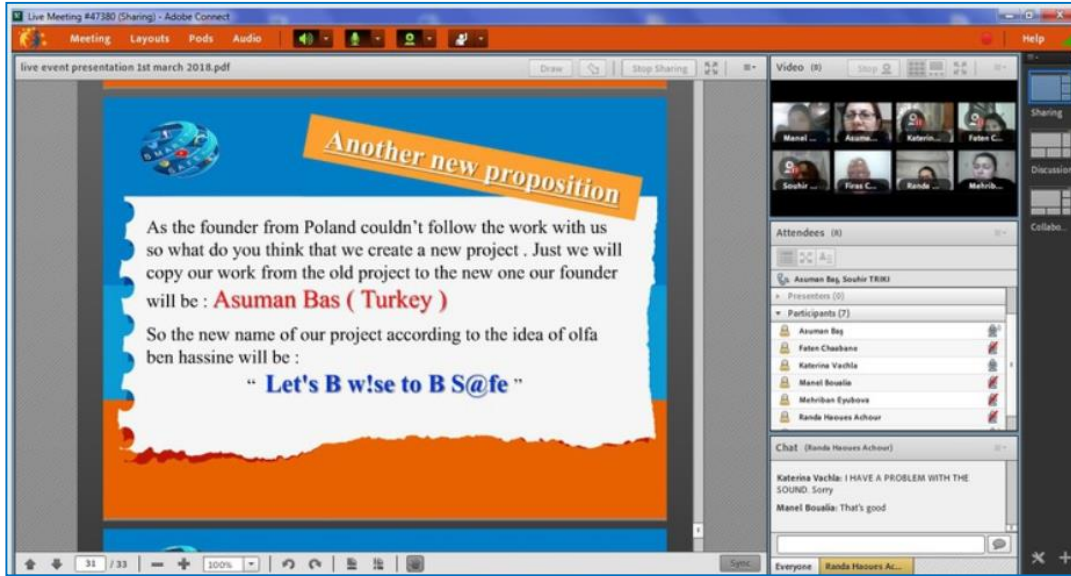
Live Meeting #47380 (Sharing) - Adobe Connect

Meeting Layouts Pods Audio

Help

live event presentation 1st march 2018.pdf

Draw

Stop Sharing

Another new proposition

As the founder from Poland couldn't follow the work with us so what do you think that we create a new project . Just we will copy our work from the old project to the new one our founder will be : Asuman Bas ( Turkey )

So the new name of our project according to the idea of olfa ben hassine will be :

" Let's B w!se to B S@fe "

31 / 33

100%

Sync

Video

Stop

Manel ... Asum... Katerin... Feten C...

Souhir ... Firas C... Randa ... Mehrib...

Attendees

Asuman Baş, Souhir TRIKI

Presenters (0)

Participants (7)

Asuman Baş

Faten Chaabane

Katerina Vachla

Manel Boualia

Mehriban Eyubova

Randa Haoues Achour

Chat (Randa Haoues Achour)

Katerina Vachla: I HAVE A PROBLEM WITH THE SOUND. Sorry

Manel Boualia: That's good

Everyone Randa Haoues Ac...

Sharing

Discussion

Collabo...